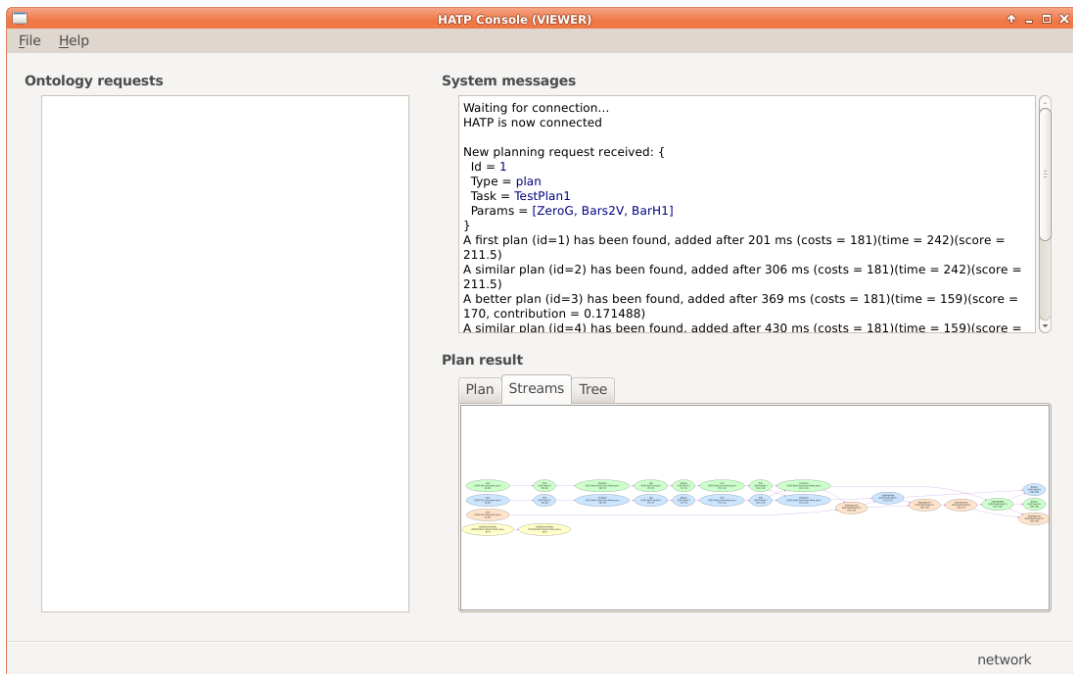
HATP Console (VIEWER)

File Help

Ontology requests

System messages

Waiting for connection...
HATP is now connected

New planning request received: {
Id = 1
Type = plan
Task = TestPlan1
Params = [ZeroG, Bars2V, BarH1]
}
A first plan (id=1) has been found, added after 201 ms (costs = 181)(time = 242)(score = 211.5)
A similar plan (id=2) has been found, added after 306 ms (costs = 181)(time = 242)(score = 211.5)
A better plan (id=3) has been found, added after 369 ms (costs = 181)(time = 159)(score = 170, contribution = 0.171488)
A similar plan (id=4) has been found, added after 430 ms (costs = 181)(time = 159)(score =

Plan result

Plan Streams Tree

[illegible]

network